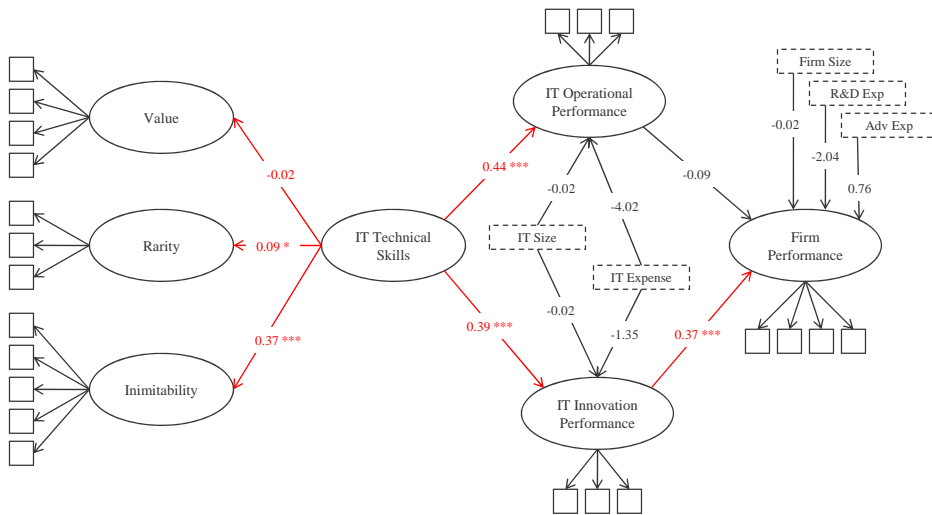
Value

Rarity

Inimitability

-0.02

0.09 *

0.37 ***

IT Technical Skills

0.44 ***

0.39 ***

IT Operational Performance

IT Innovation Performance

IT Size

IT Expense

-0.02

-4.02

-0.02

-1.35

-0.09

0.37 ***

Firm Size

R&D Exp

Adv Exp

-0.02

-2.04

0.76

Firm Performance